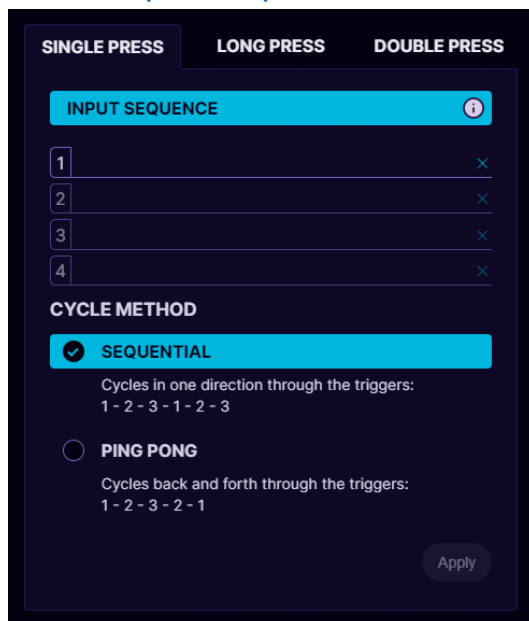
SINGLE PRESS
LONG PRESS
DOUBLE PRESS

INPUT SEQUENCE

1 ×
2 ×
3 ×
4 ×

CYCLE METHOD

SEQUENTIAL

Cycles in one direction through the triggers:
1 - 2 - 3 - 1 - 2 - 3

PING PONG

Cycles back and forth through the triggers:
1 - 2 - 3 - 2 - 1

Apply